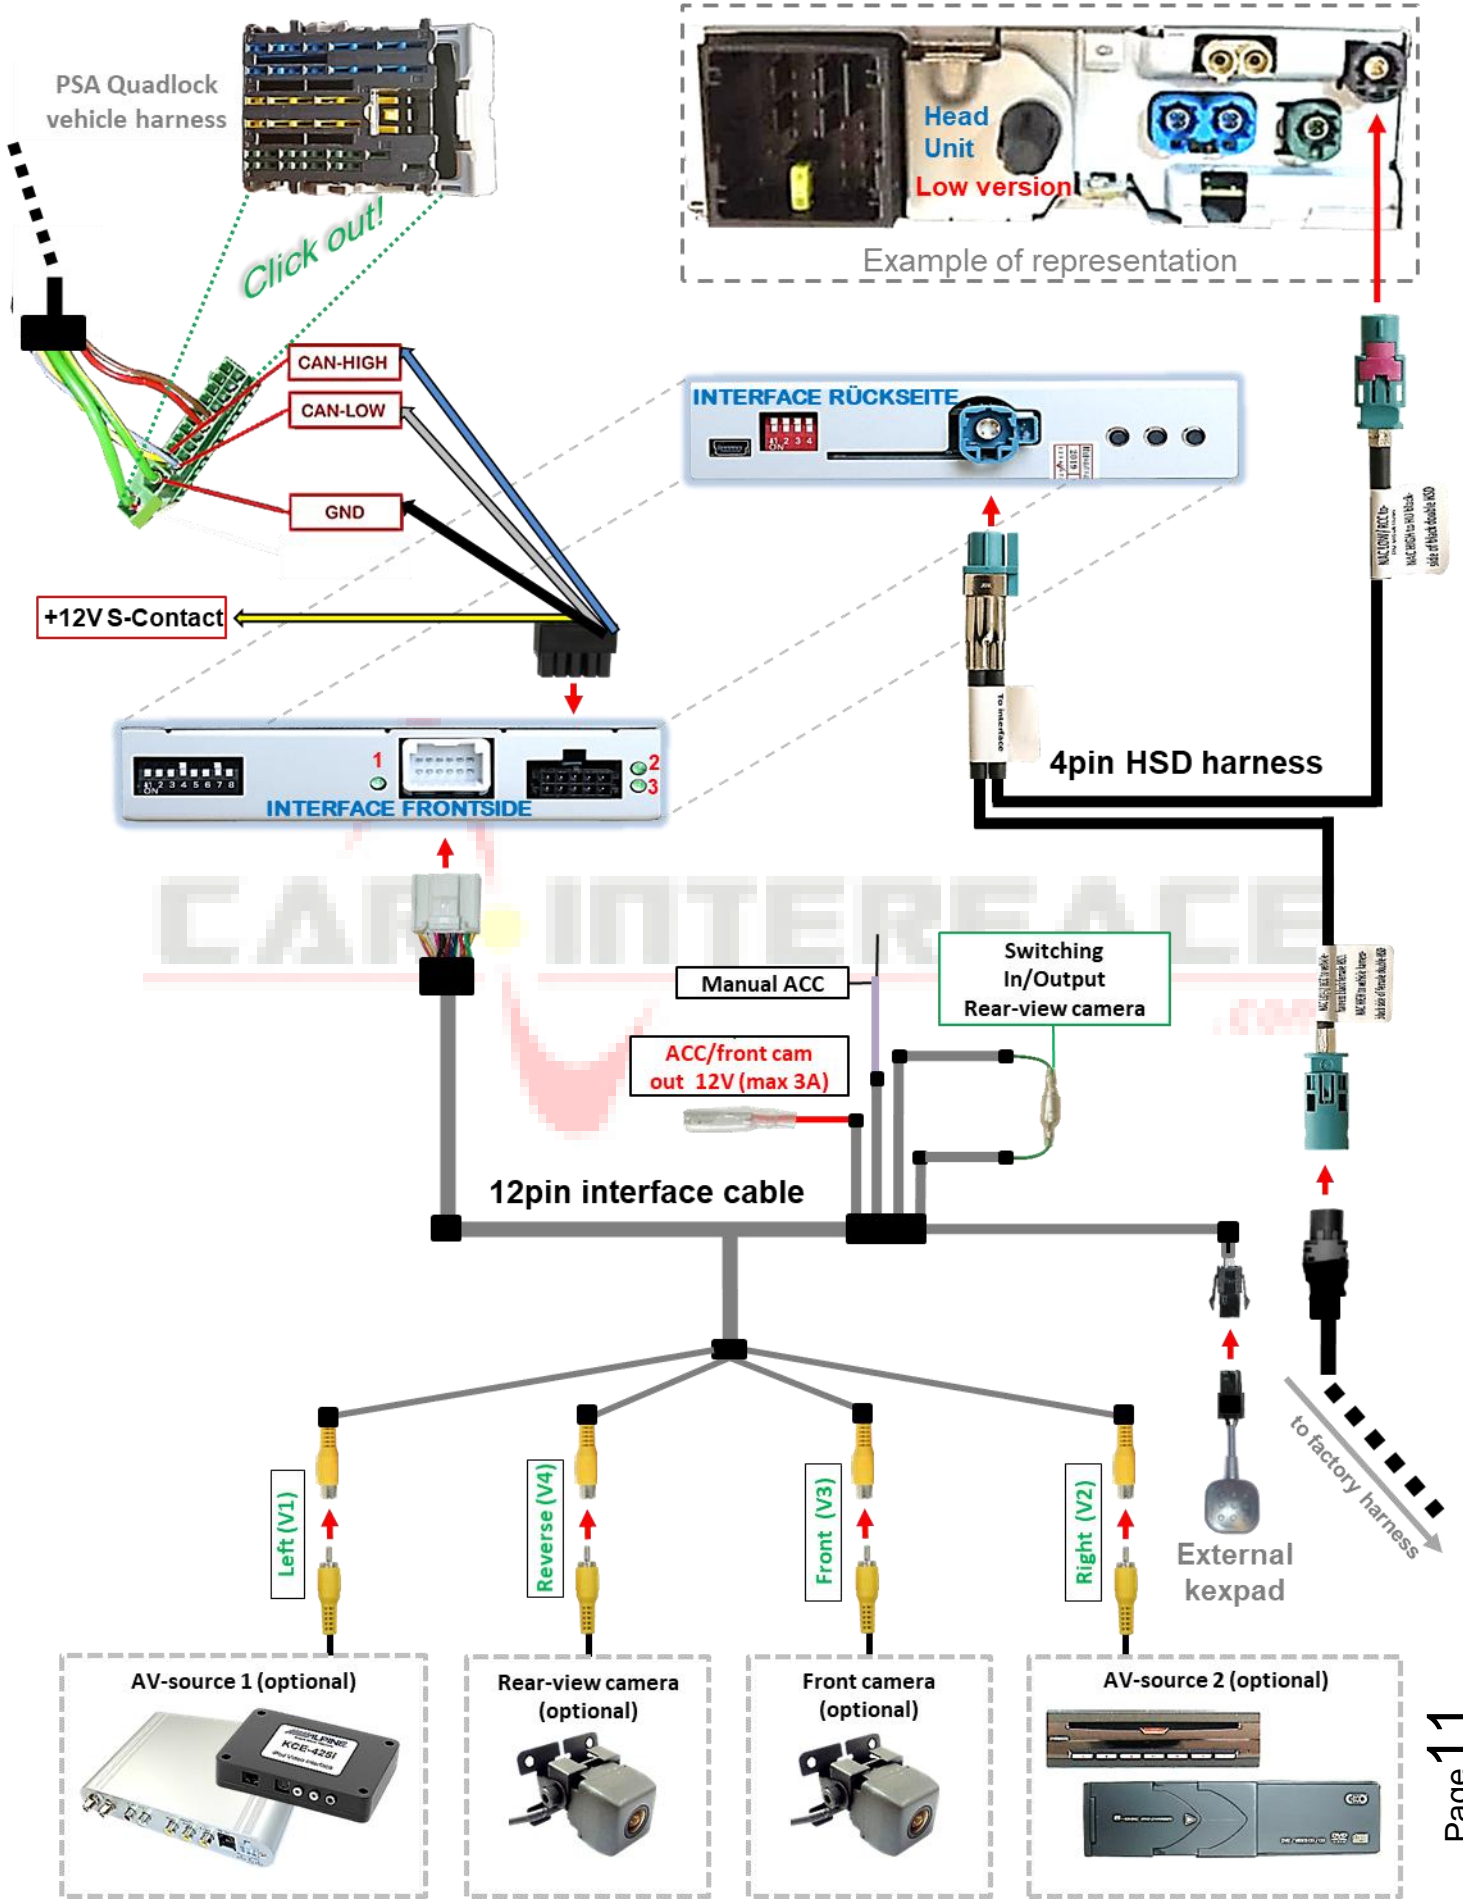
PSA Quadlock vehicle harness

Click out!

Head Unit
Low version

Example of representation

CAN-HIGH
CAN-LOW
GND

+12V S-Contact

INTERFACE RÜCKSEITE

INTERFACE FRONTSIDE

1
2
3

4pin HSD harness

Manual ACC

Switching In/Output Rear-view camera

ACC/front cam out 12V (max 3A)

12pin interface cable

Left (V1)
Reverse (V4)
Front (V3)
Right (V2)

External kexpad

to factory harness

AV-source 1 (optional)
Rear-view camera (optional)
Front camera (optional)
AV-source 2 (optional)

Page 11